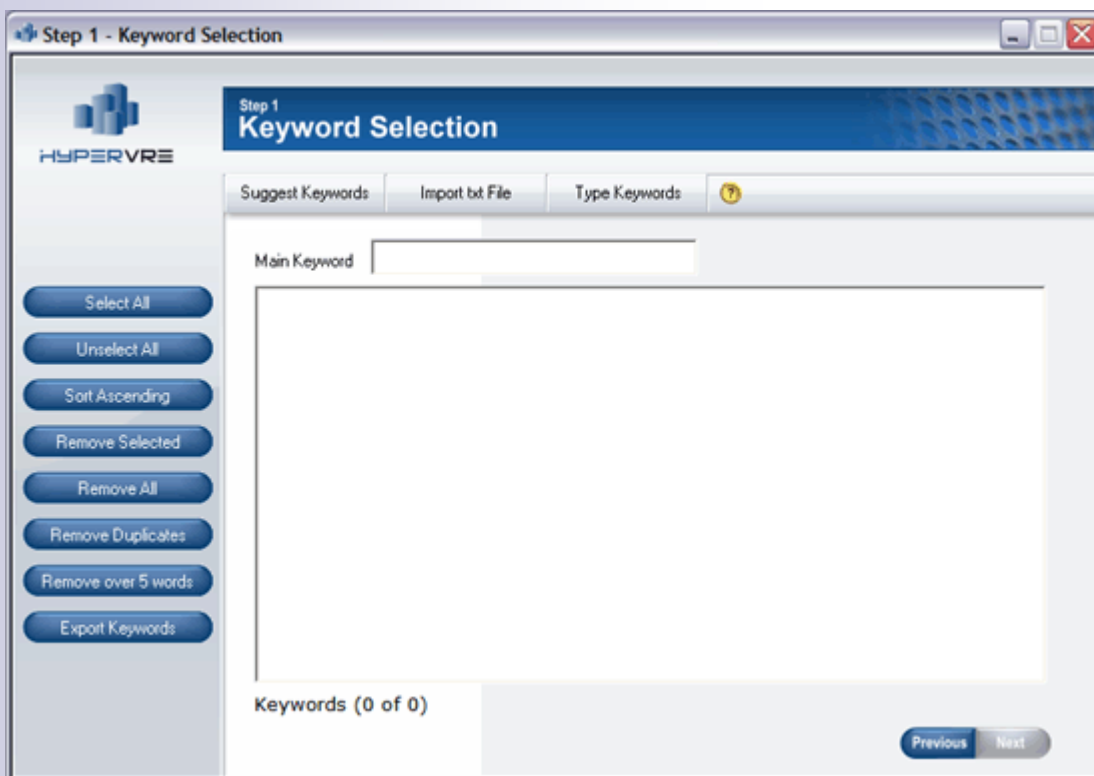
Step 1 - Keyword Selection

HYPERVRE

Step 1
Keyword Selection

Suggest Keywords | Import txt File | Type Keywords | ?

Main Keyword

Select All
Unselect All
Sort Ascending
Remove Selected
Remove All
Remove Duplicates
Remove over 5 words
Export Keywords

Keywords (0 of 0)

Previous Next